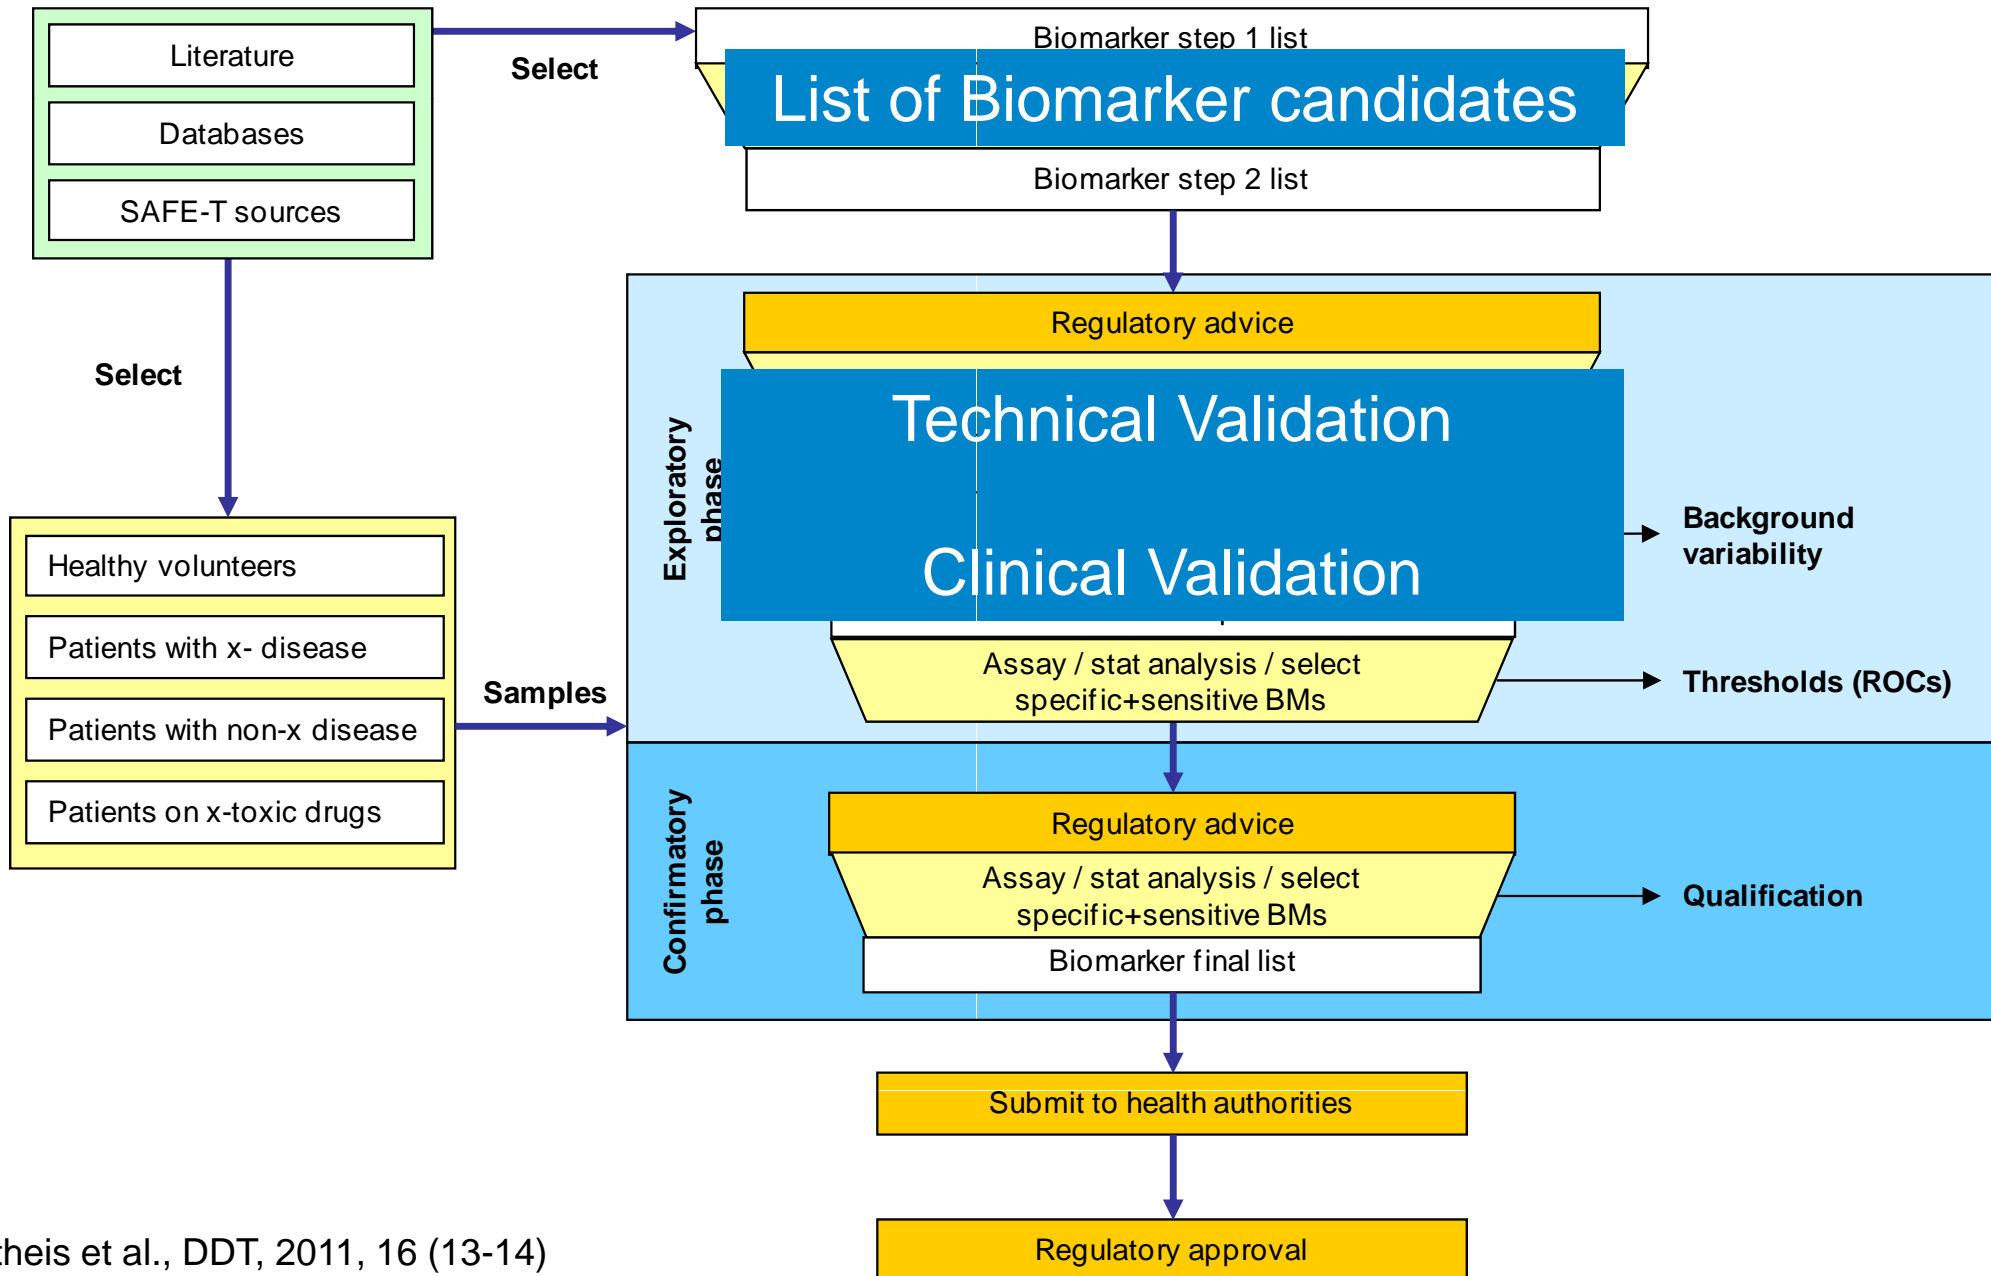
Literature

Databases

SAFE-T sources

Select

Biomarker step 1 list

List of Biomarker candidates

Biomarker step 2 list

Select

Regulatory advice

Exploratory phase

Technical Validation

Clinical Validation

Background variability

Healthy volunteers

Patients with x- disease

Patients with non-x disease

Patients on x-toxic drugs

Samples

Assay / stat analysis / select specific+sensitive BMs

Thresholds (ROCs)

Confirmatory phase

Regulatory advice

Assay / stat analysis / select specific+sensitive BMs

Qualification

Biomarker final list

Submit to health authorities

Regulatory approval

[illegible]theis et al., DDT, 2011, 16 (13-14)